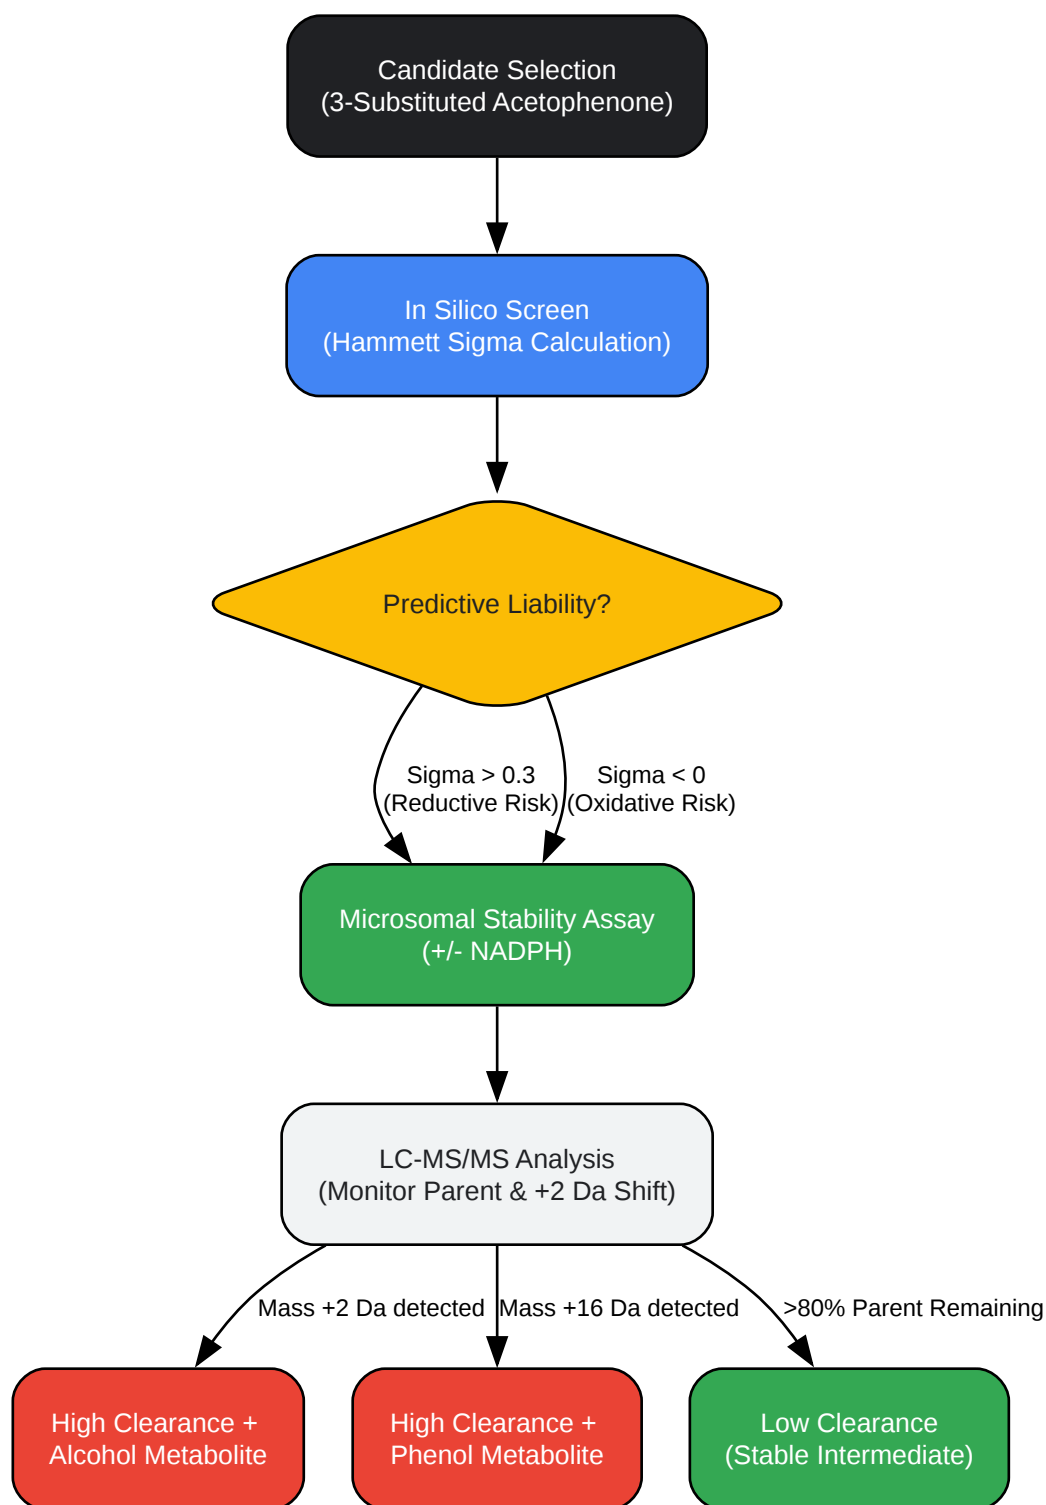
Candidate Selection
(3-Substituted Acetophenone)

In Silico Screen
(Hammett Sigma Calculation)

Predictive Liability?

Sigma > 0.3
(Reductive Risk)

Sigma < 0
(Oxidative Risk)

Microsomal Stability Assay
(+/- NADPH)

LC-MS/MS Analysis
(Monitor Parent & +2 Da Shift)

Mass +2 Da detected

Mass +16 Da detected

>80% Parent Remaining

High Clearance +
Alcohol Metabolite

High Clearance +
Phenol Metabolite

Low Clearance
(Stable Intermediate)